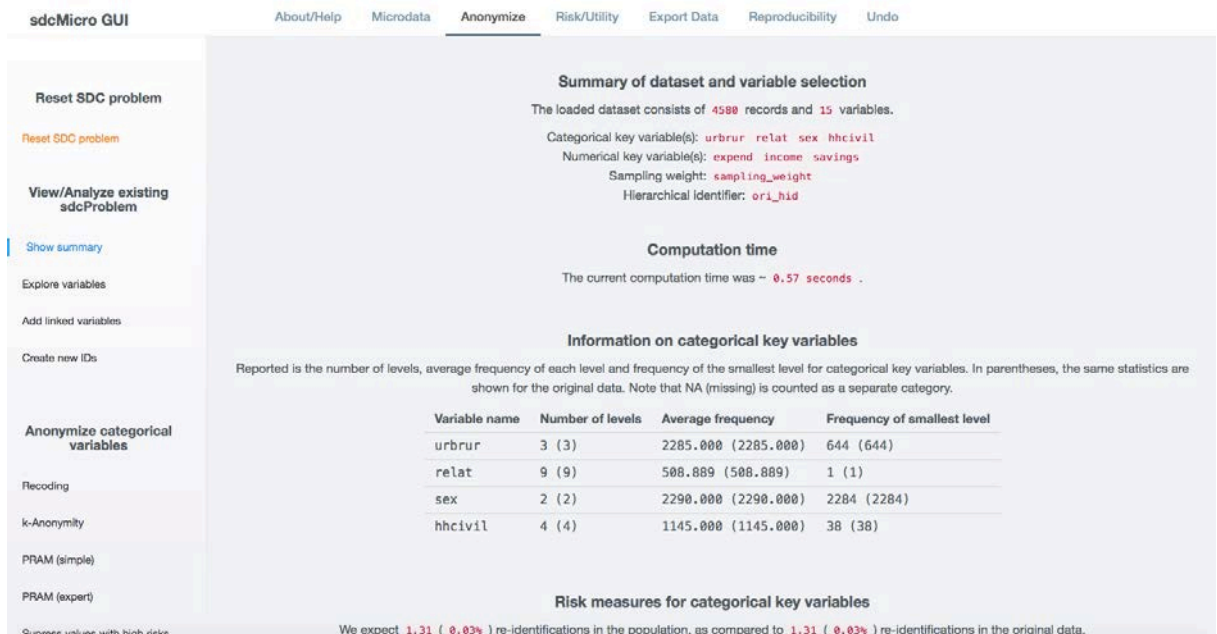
sdcMicro GUI

About/Help Microdata Anonymize Risk/Utility Export Data Reproducibility Undo

Reset SDC problem

Reset SDC problem

View/Analyze existing sdcProblem

Show summary

Explore variables

Add linked variables

Create new IDs

Anonymize categorical variables

Recoding

k-Anonymity

PRAM (simple)

PRAM (expert)

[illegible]

Summary of dataset and variable selection

The loaded dataset consists of 4580 records and 15 variables.

Categorical key variable(s): urbrur relat sex hhcivil

Numerical key variable(s): expend income savings

Sampling weight: sampling_weight

Hierarchical identifier: ori_hid

Computation time

The current computation time was ~ 0.57 seconds .

Information on categorical key variables

Reported is the number of levels, average frequency of each level and frequency of the smallest level for categorical key variables. In parentheses, the same statistics are shown for the original data. Note that NA (missing) is counted as a separate category.

| Variable name | Number of levels | Average frequency | Frequency of smallest level |
|---|---|---|---|
| urbrur | 3 (3) | 2285.000 (2285.000) | 644 (644) |
| relat | 9 (9) | 508.889 (508.889) | 1 (1) |
| sex | 2 (2) | 2290.000 (2290.000) | 2284 (2284) |
| hhcivil | 4 (4) | 1145.000 (1145.000) | 38 (38) |

Risk measures for categorical key variables

We expect 1.31 ( 0.03% ) re-identifications in the population, as compared to 1.31 ( 0.03% ) re-identifications in the original data.